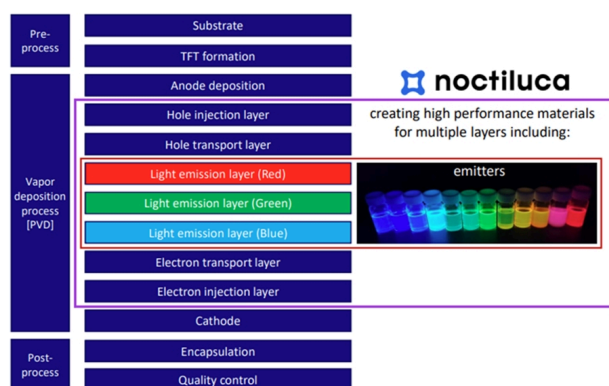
Pre-process

Substrate

TFT formation

Vapor deposition process [PVD]

Anode deposition

Hole injection layer

Hole transport layer

Light emission layer (Red)

Light emission layer (Green)

Light emission layer (Blue)

Electron transport layer

Electron injection layer

Cathode

Post-process

Encapsulation

Quality control

noctiluca

creating high performance materials for multiple layers including:

emitters